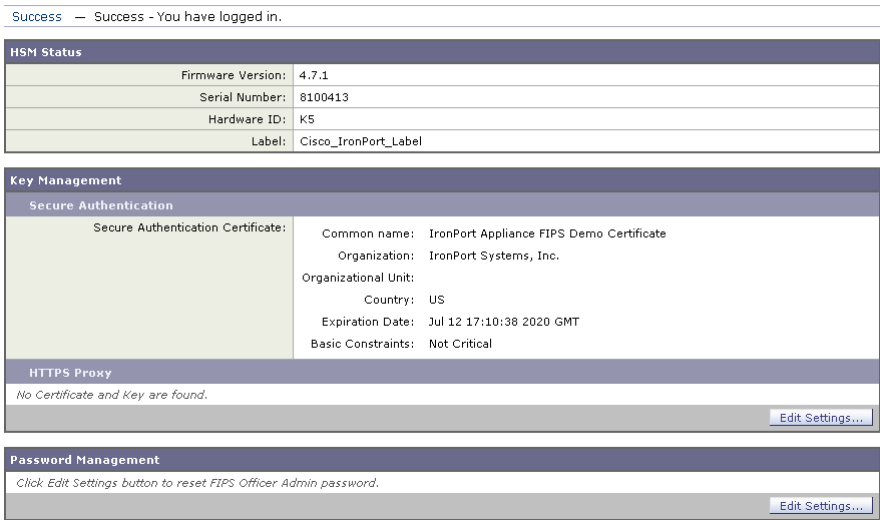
Success — Success - You have logged in.

HSM Status

| | |
|---|---|
| Firmware Version: | 4.7.1 |
| Serial Number: | 8100413 |
| Hardware ID: | K5 |
| Label: | Cisco_IronPort_Label |

Key Management

Secure Authentication

Secure Authentication Certificate:

| | |
|---|---|
| Common name: | IronPort Appliance FIPS Demo Certificate |
| Organization: | IronPort Systems, Inc. |
| Organizational Unit: | |
| Country: | US |
| Expiration Date: | Jul 12 17:10:38 2020 GMT |
| Basic Constraints: | Not Critical |

HTTPS Proxy

No Certificate and Key are found.

Edit Settings...

Password Management

Click Edit Settings button to reset FIPS Officer Admin password.

Edit Settings...